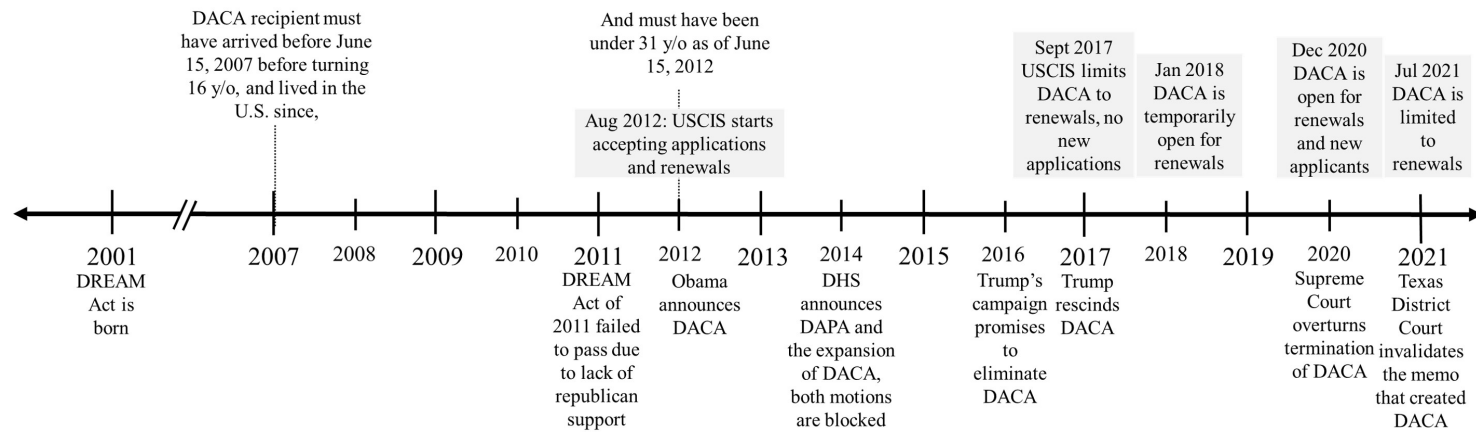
DACA recipient must have arrived before June 15, 2007 before turning 16 y/o, and lived in the U.S. since,

And must have been under 31 y/o as of June 15, 2012

Aug 2012: USCIS starts accepting applications and renewals

Sept 2017 USCIS limits DACA to renewals, no new applications

Jan 2018 DACA is temporarily open for renewals

Dec 2020 DACA is open for renewals and new applicants

Jul 2021 DACA is limited to renewals

2001
DREAM Act is born

2007

2008

2009

2010

2011
DREAM Act of 2011 failed to pass due to lack of republican support

2012
Obama announces DACA

2013

2014
DHS announces DAPA and the expansion of DACA, both motions are blocked

2015

2016
Trump's campaign promises to eliminate DACA

2017
Trump rescinds DACA

2018

2019

2020
Supreme Court overturns termination of DACA

2021
Texas District Court invalidates the memo that created DACA